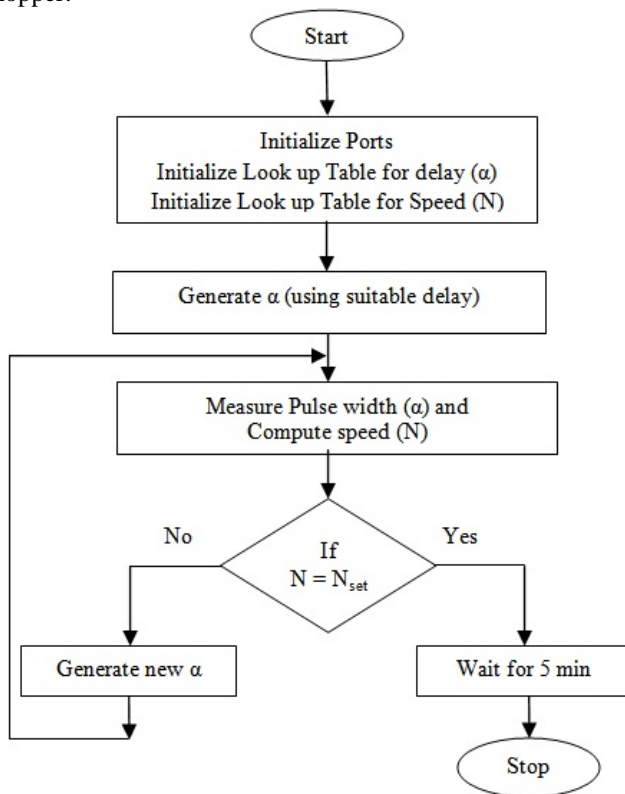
hopper.

Start

Initialize Ports
Initialize Look up Table for delay (α)
Initialize Look up Table for Speed (N)

Generate α (using suitable delay)

Measure Pulse width (α) and
Compute speed (N)

No

If
$N = N_{set}$

Yes

Generate new α

Wait for 5 min

Stop